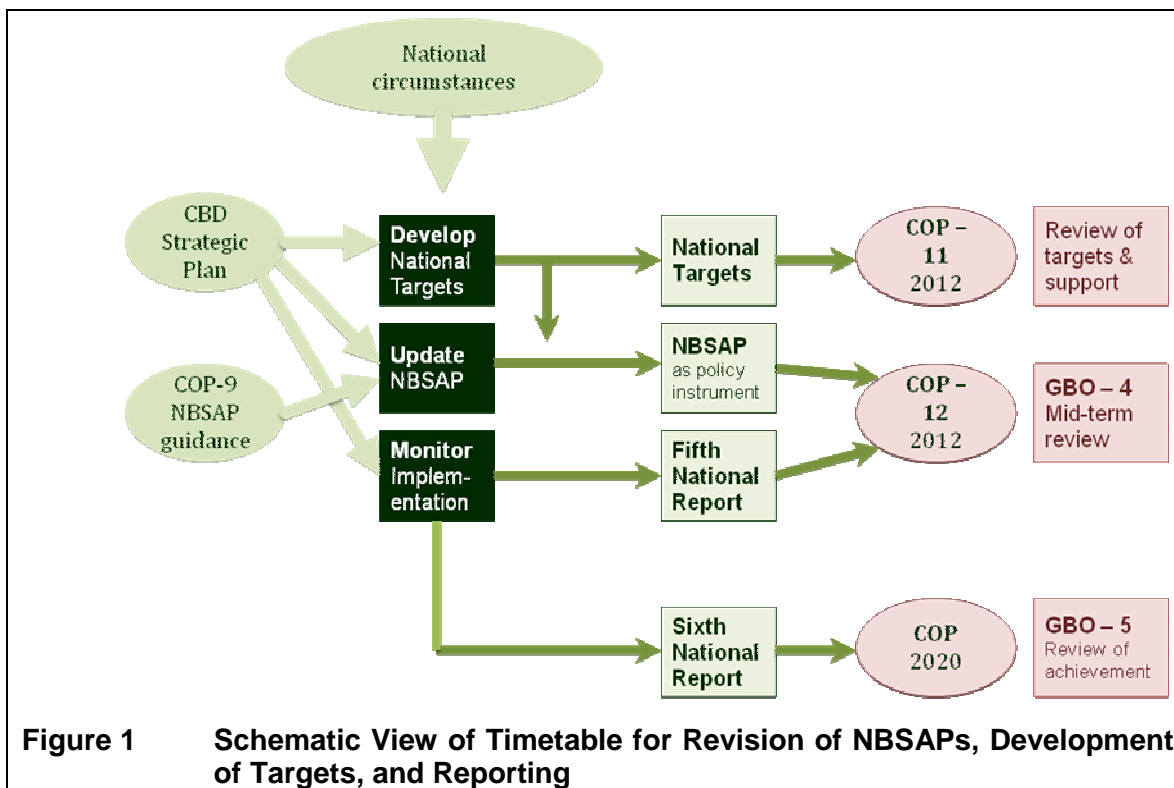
National circumstances

CBD Strategic Plan

COP-9 NBSAP guidance

Develop National Targets

Update NBSAP

Monitor Implementation

National Targets

NBSAP as policy instrument

Fifth National Report

Sixth National Report

COP – 11 2012

COP – 12 2012

COP 2020

Review of targets & support

GBO – 4 Mid-term review

GBO – 5 Review of achievement

Figure 1 Schematic View of Timetable for Revision of NBSAPs, Development of Targets, and Reporting